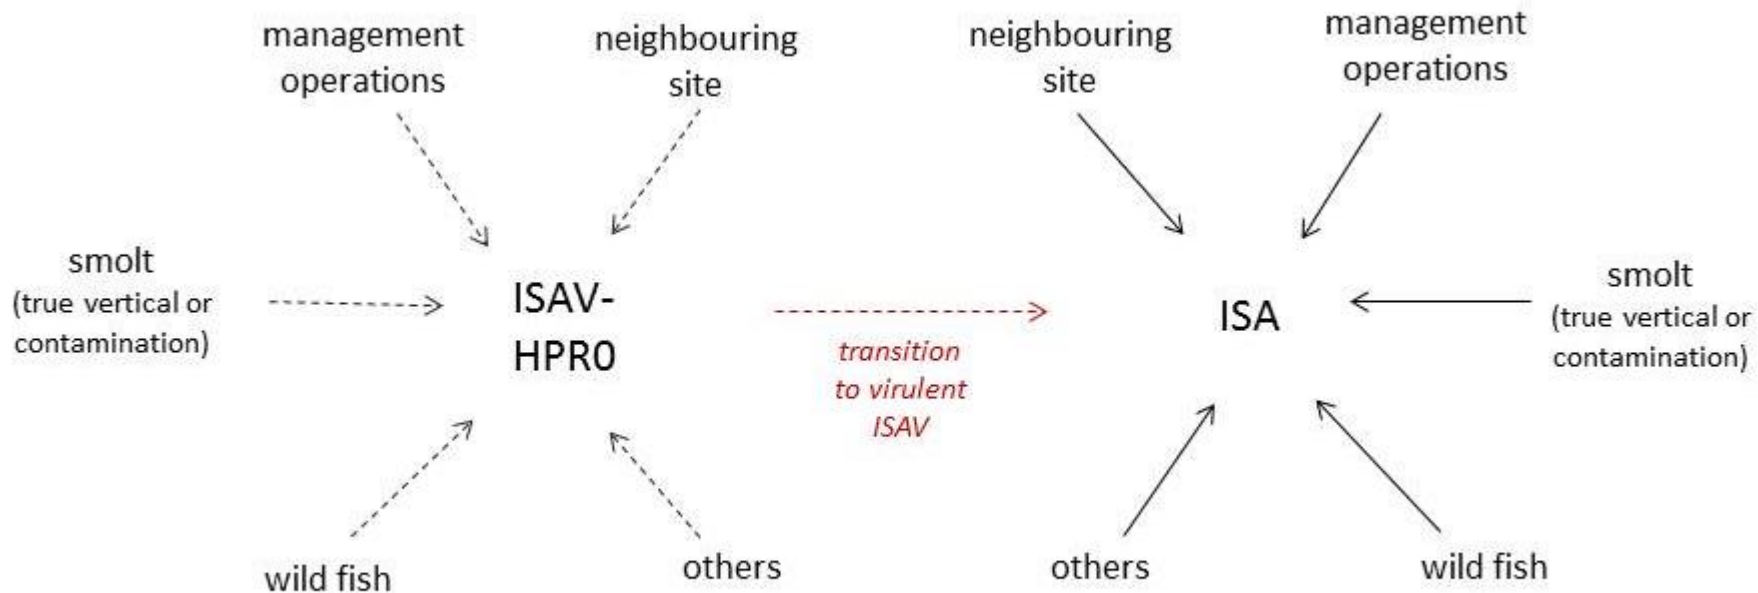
management operations

neighbouring site

neighbouring site

management operations

smolt (true vertical or contamination)

ISAV-HPR0

transition to virulent ISAV

ISA

smolt (true vertical or contamination)

wild fish

others

others

wild fish